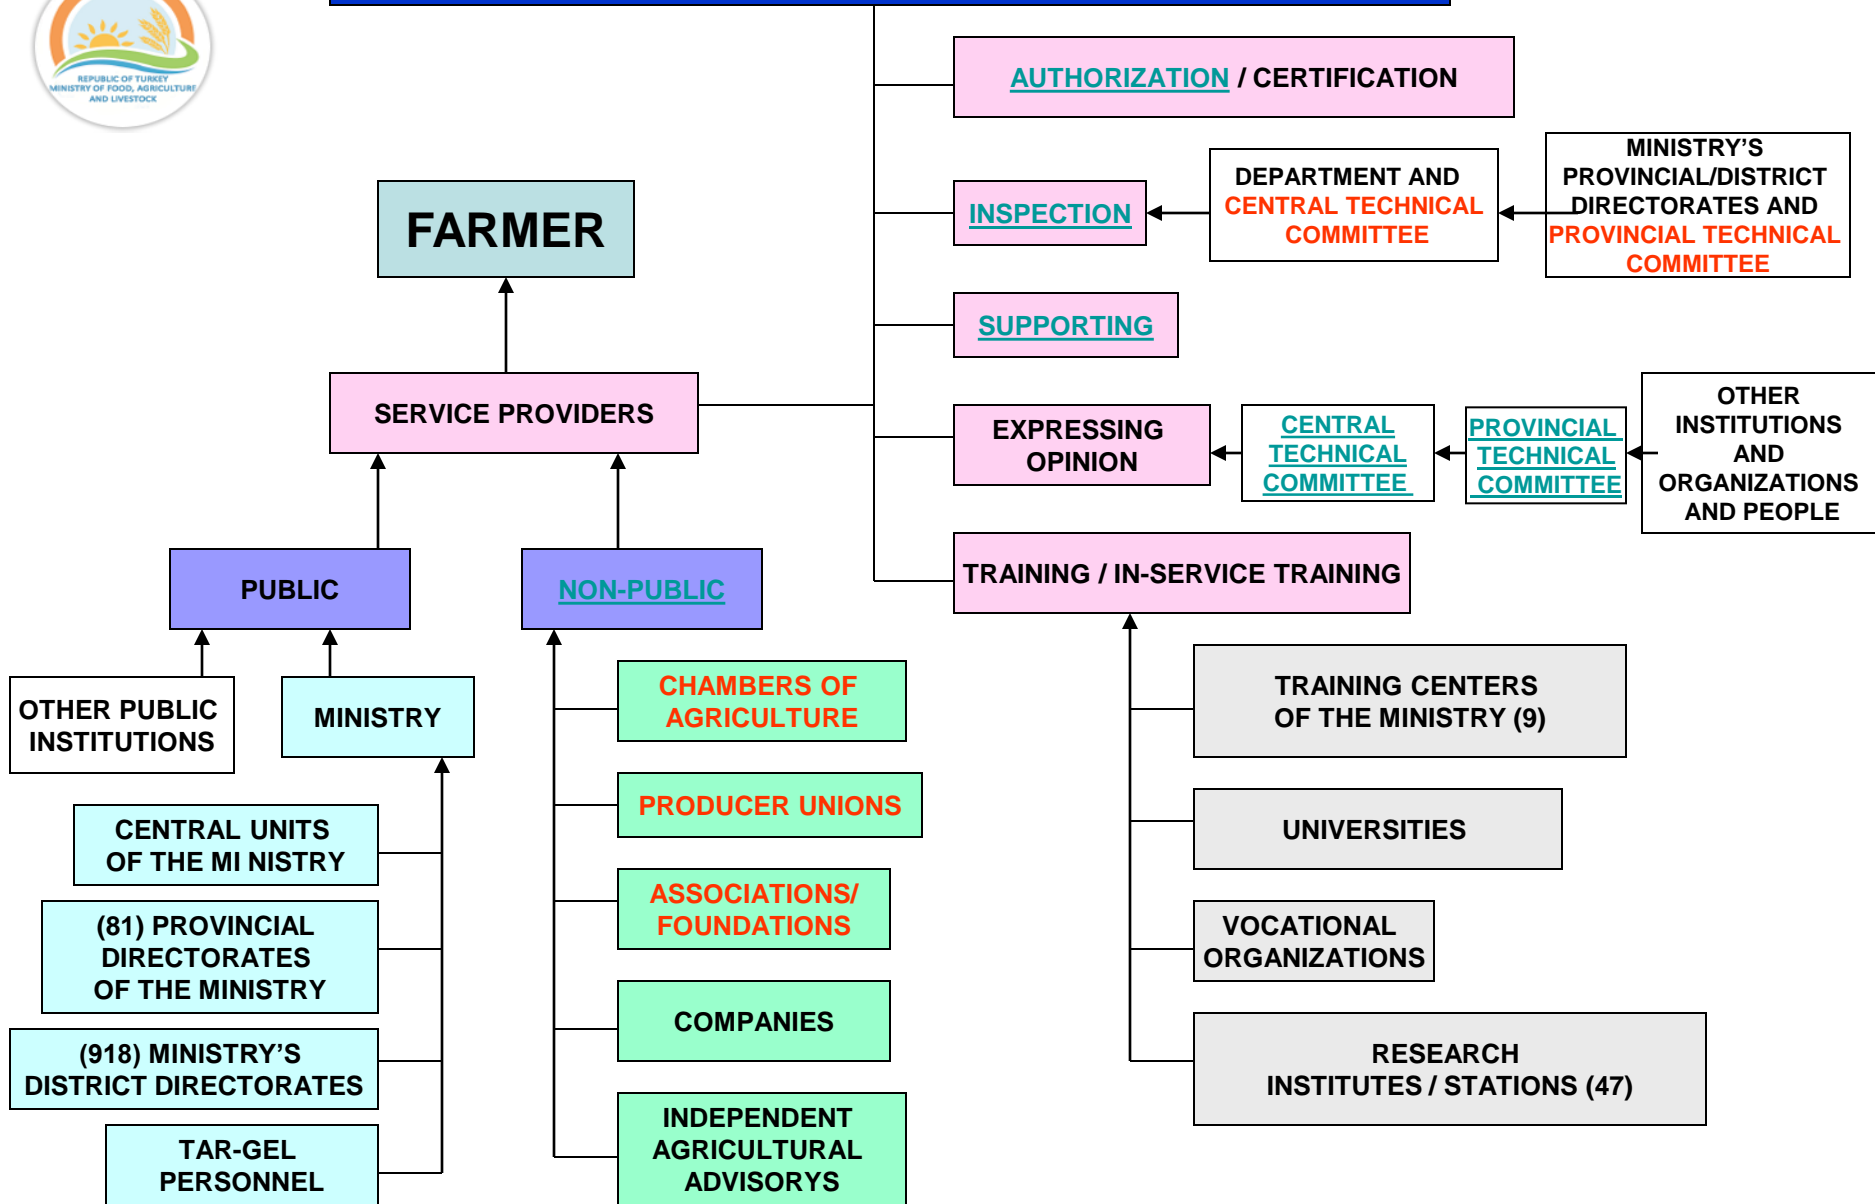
REPUBLIC OF TURKEY
MINISTRY OF FOOD, AGRICULTURE AND LIVESTOCK

AUTHORIZATION / CERTIFICATION

FARMER

INSPECTION

DEPARTMENT AND CENTRAL TECHNICAL COMMITTEE

MINISTRY'S PROVINCIAL/DISTRICT DIRECTORATES AND PROVINCIAL TECHNICAL COMMITTEE

SUPPORTING

SERVICE PROVIDERS

EXPRESSING OPINION

CENTRAL TECHNICAL COMMITTEE

PROVINCIAL TECHNICAL COMMITTEE

OTHER INSTITUTIONS AND ORGANIZATIONS AND PEOPLE

PUBLIC

NON-PUBLIC

TRAINING / IN-SERVICE TRAINING

OTHER PUBLIC INSTITUTIONS

MINISTRY

CHAMBERS OF AGRICULTURE

TRAINING CENTERS OF THE MINISTRY (9)

PRODUCER UNIONS

UNIVERSITIES

CENTRAL UNITS OF THE MI NISTRY

(81) PROVINCIAL DIRECTORATES OF THE MINISTRY

ASSOCIATIONS/ FOUNDATIONS

VOCATIONAL ORGANIZATIONS

COMPANIES

(918) MINISTRY'S DISTRICT DIRECTORATES

RESEARCH INSTITUTES / STATIONS (47)

TAR-GEL PERSONNEL

INDEPENDENT AGRICULTURAL ADVISORYS